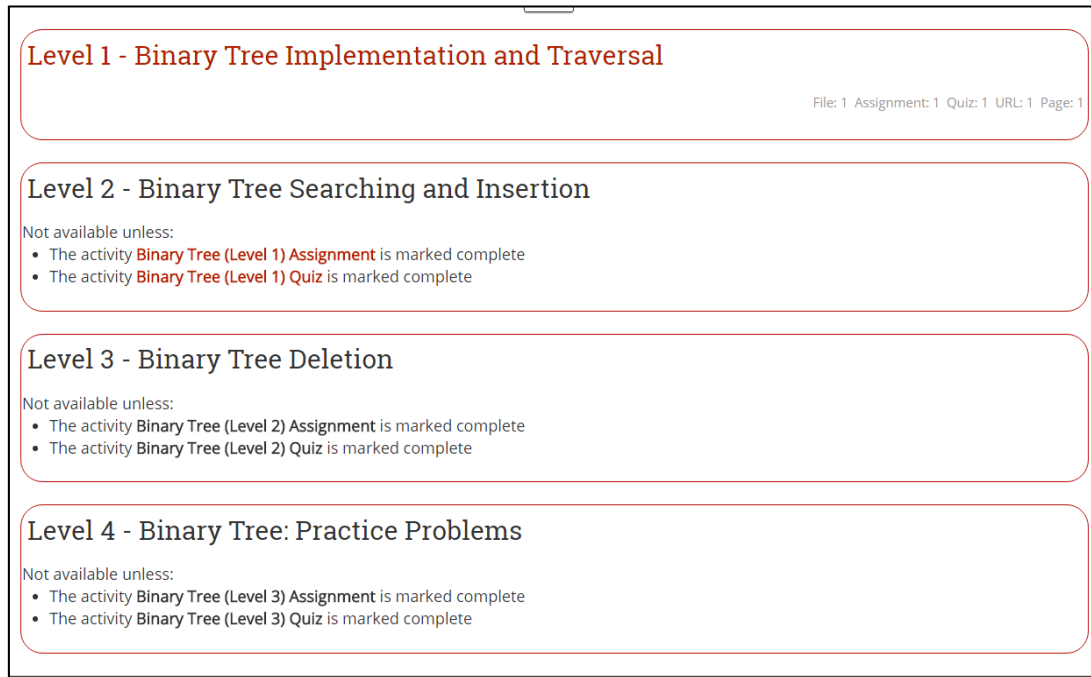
Level 1 - Binary Tree Implementation and Traversal

File: 1 Assignment: 1 Quiz: 1 URL: 1 Page: 1

Level 2 - Binary Tree Searching and Insertion

Not available unless:
- The activity Binary Tree (Level 1) Assignment is marked complete
- The activity Binary Tree (Level 1) Quiz is marked complete

Level 3 - Binary Tree Deletion

Not available unless:
- The activity Binary Tree (Level 2) Assignment is marked complete
- The activity Binary Tree (Level 2) Quiz is marked complete

Level 4 - Binary Tree: Practice Problems

Not available unless:
- The activity Binary Tree (Level 3) Assignment is marked complete
- The activity Binary Tree (Level 3) Quiz is marked complete